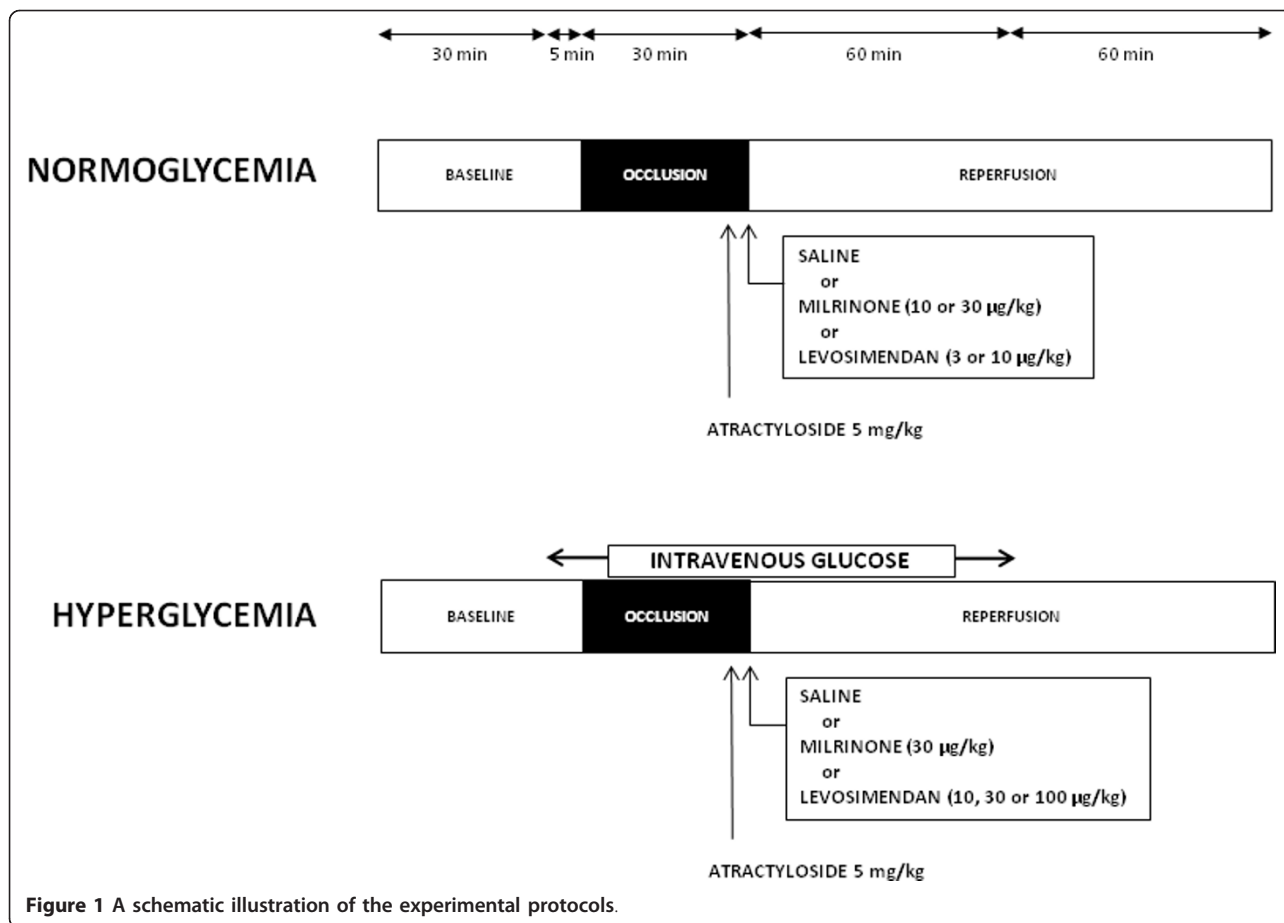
30 min 5 min 30 min 60 min 60 min

NORMOGLYCEMIA

BASELINE OCCLUSION REPERFUSION

SALINE
or
MILRINONE (10 or 30 μg/kg)
or
LEVOSIMENDAN (3 or 10 μg/kg)

ATRACTYLOSIDE 5 mg/kg

INTRAVENOUS GLUCOSE

HYPERGLYCEMIA

BASELINE OCCLUSION REPERFUSION

SALINE
or
MILRINONE (30 μg/kg)
or
LEVOSIMENDAN (10, 30 or 100 μg/kg)

ATRACTYLOSIDE 5 mg/kg

**Figure 1 A schematic illustration of the experimental protocols**.